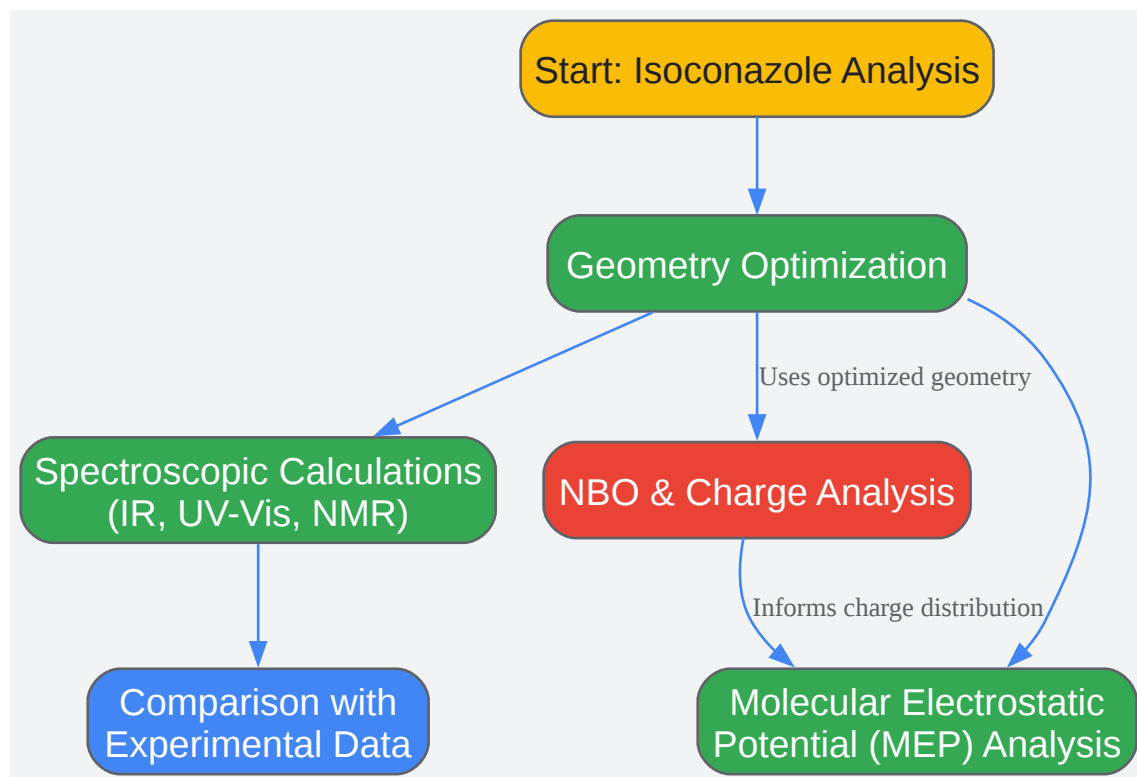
Start: Isoconazole Analysis

Geometry Optimization

Uses optimized geometry

Spectroscopic Calculations (IR, UV-Vis, NMR)

NBO & Charge Analysis

Informs charge distribution

Comparison with Experimental Data

Molecular Electrostatic Potential (MEP) Analysis